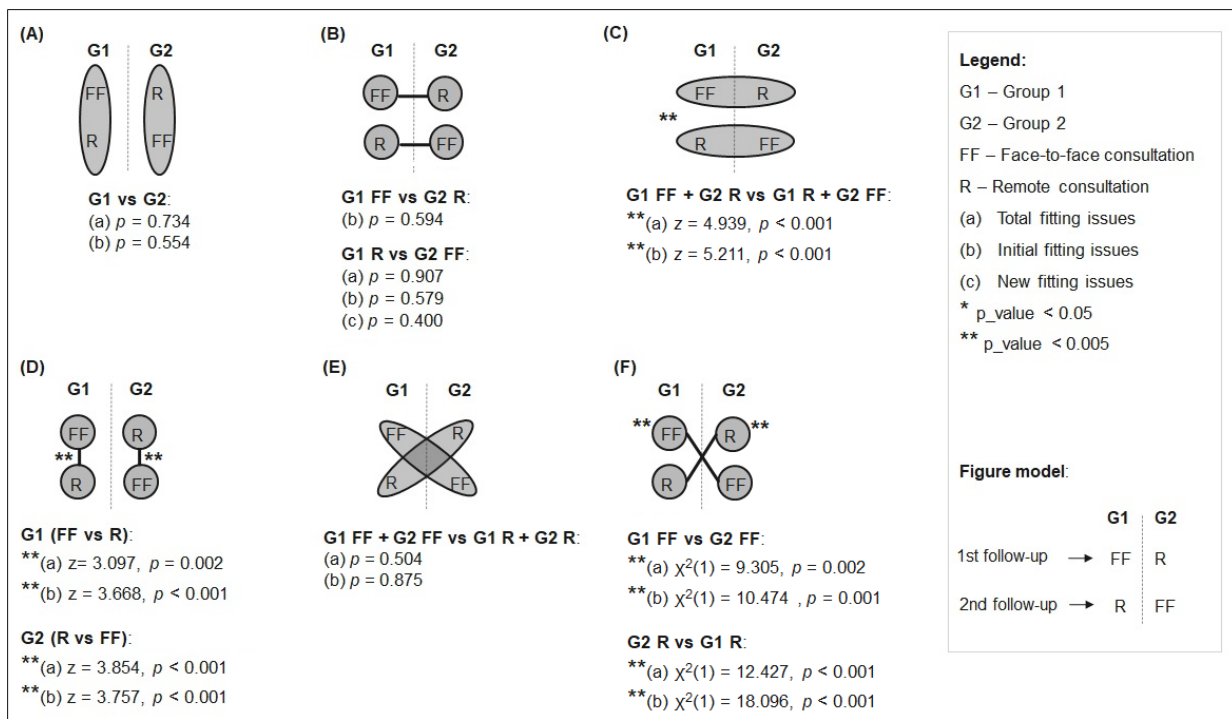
(A)
G1 G2
FF R
R FF

**G1 vs G2**:
(a) $p$ = 0.734
(b) $p$ = 0.554

(B)
G1 G2
FF R
R FF

**G1 FF vs G2 R**:
(b) $p$ = 0.594

**G1 R vs G2 FF**:
(a) $p$ = 0.907
(b) $p$ = 0.579
(c) $p$ = 0.400

(C)
G1 G2
FF R
**
R FF

**G1 FF + G2 R vs G1 R + G2 FF**:
**(a) $z$ = 4.939, $p$ < 0.001
**(b) $z$ = 5.211, $p$ < 0.001

Legend:
G1 – Group 1
G2 – Group 2
FF – Face-to-face consultation
R – Remote consultation
(a) Total fitting issues
(b) Initial fitting issues
(c) New fitting issues
* p_value < 0.05
** p_value < 0.005

(D)
G1 G2
FF R
** **
R FF

**G1 (FF vs R)**:
**(a) z= 3.097, $p$ = 0.002
**(b) z = 3.668, $p$ < 0.001

**G2 (R vs FF)**:
**(a) z = 3.854, $p$ < 0.001
**(b) z = 3.757, $p$ < 0.001

(E)
G1 G2
FF R
R FF

**G1 FF + G2 FF vs G1 R + G2 R**:
(a) $p$ = 0.504
(b) $p$ = 0.875

(F)
G1 G2
**FF R**
R FF

**G1 FF vs G2 FF**:
**(a) $\chi^2(1)$ = 9.305, $p$ = 0.002
**(b) $\chi^2(1)$ = 10.474 , $p$ = 0.001

**G2 R vs G1 R**:
**(a) $\chi^2(1)$ = 12.427, $p$ < 0.001
**(b) $\chi^2(1)$ = 18.096, $p$ < 0.001

Figure model:
G1 G2
1st follow-up → FF R
2nd follow-up → R FF